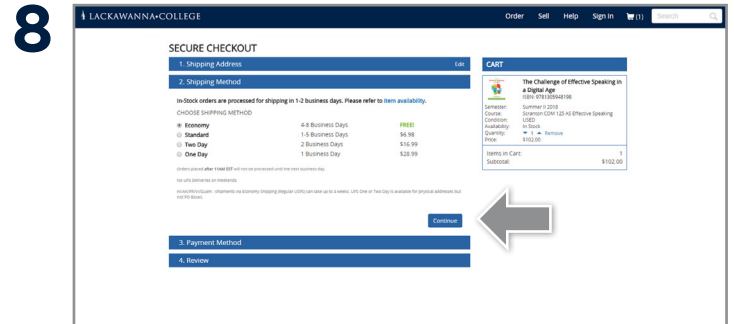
8

LACKAWANNA COLLEGE

Order Sell Help Sign In (1) Search

SECURE CHECKOUT

1. Shipping Address Edit

2. Shipping Method

In-Stock orders are processed for shipping in 1-2 business days. Please refer to item availability.

CHOOSE SHIPPING METHOD

| | | |
|---|---|---|
| Economy | 4-8 Business Days | FREE! |
| Standard | 1-5 Business Days | $6.98 |
| Two Day | 2 Business Days | $16.99 |
| One Day | 1 Business Day | $28.99 |

Orders placed after 11AM EST will not be processed until the next business day.

No UPS Deliveries on Weekends.

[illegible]

Continue

3. Payment Method

4. Review

CART

The Challenge of Effective Speaking in a Digital Age

ISBN: 9781305948198

Semester: Summer II 2018
Course: Scranton COM 125 A3 Effective Speaking
Condition: USED
Availability: In Stock
Quantity: 1 Remove
Price: $102.00

Items in Cart: 1
Subtotal: $102.00